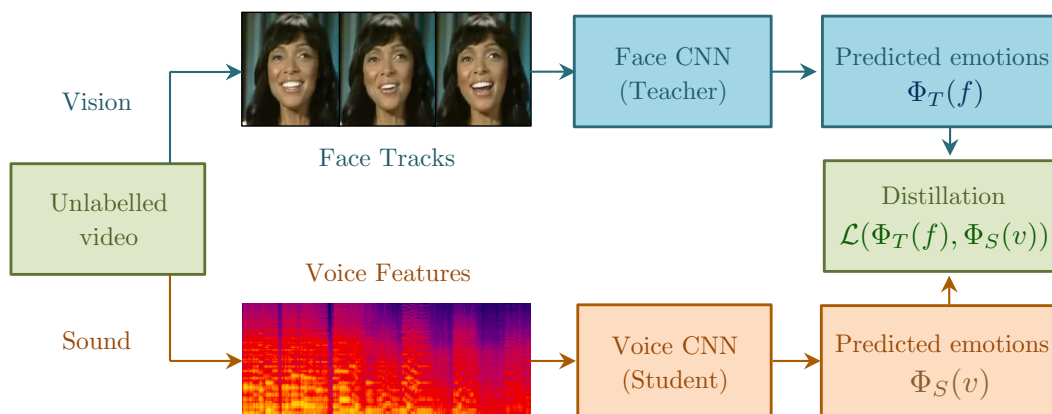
Vision

Face Tracks

Face CNN (Teacher)

Predicted emotions $\Phi_T(f)$

Unlabelled video

Distillation $\mathcal{L}(\Phi_T(f), \Phi_S(v))$

Voice Features

Sound

Voice CNN (Student)

Predicted emotions $\Phi_S(v)$